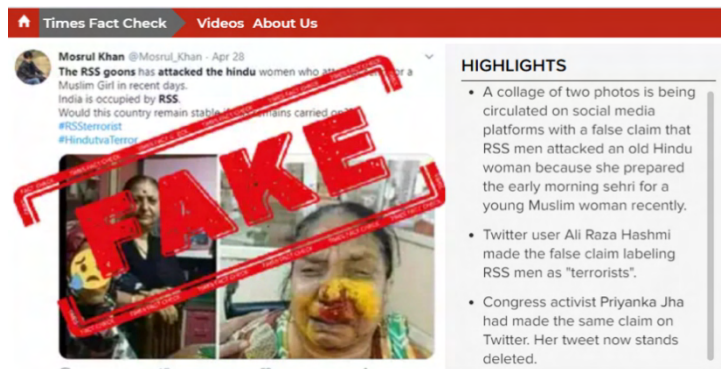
Times Fact Check Videos About Us

Mosrul Khan @Mosrul_Khan · Apr 28
The RSS goons has attacked the hindu women who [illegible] for a Muslim Girl in recent days.
India is occupied by RSS.
Would this country remain stable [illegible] remains carried on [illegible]
#RSSterrorist
#HindutvaTerror

FAKE

HIGHLIGHTS

• A collage of two photos is being circulated on social media platforms with a false claim that RSS men attacked an old Hindu woman because she prepared the early morning sehri for a young Muslim woman recently.

• Twitter user Ali Raza Hashmi made the false claim labeling RSS men as "terrorists".

• Congress activist Priyanka Jha had made the same claim on Twitter. Her tweet now stands deleted.